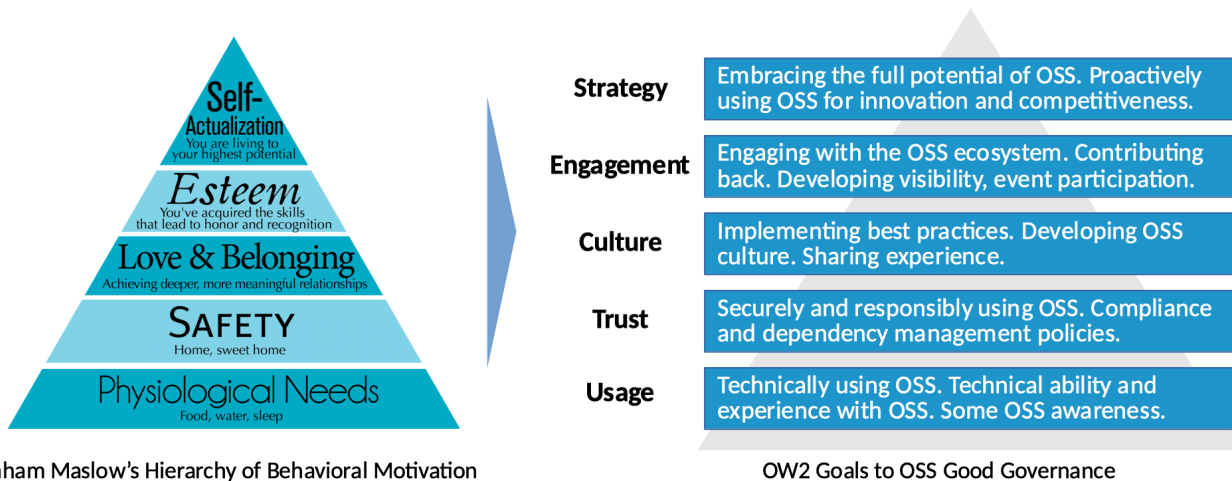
Self-Actualization
You are living to your highest potential

Esteem
You've acquired the skills that lead to honor and recognition

Love & Belonging
Achieving deeper, more meaningful relationships

Safety
Home, sweet home

Physiological Needs
Food, water, sleep

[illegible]ham Maslow's Hierarchy of Behavioral Motivation

Strategy
Embracing the full potential of OSS. Proactively using OSS for innovation and competitiveness.

Engagement
Engaging with the OSS ecosystem. Contributing back. Developing visibility, event participation.

Culture
Implementing best practices. Developing OSS culture. Sharing experience.

Trust
Securely and responsibly using OSS. Compliance and dependency management policies.

Usage
Technically using OSS. Technical ability and experience with OSS. Some OSS awareness.

OW2 Goals to OSS Good Governance